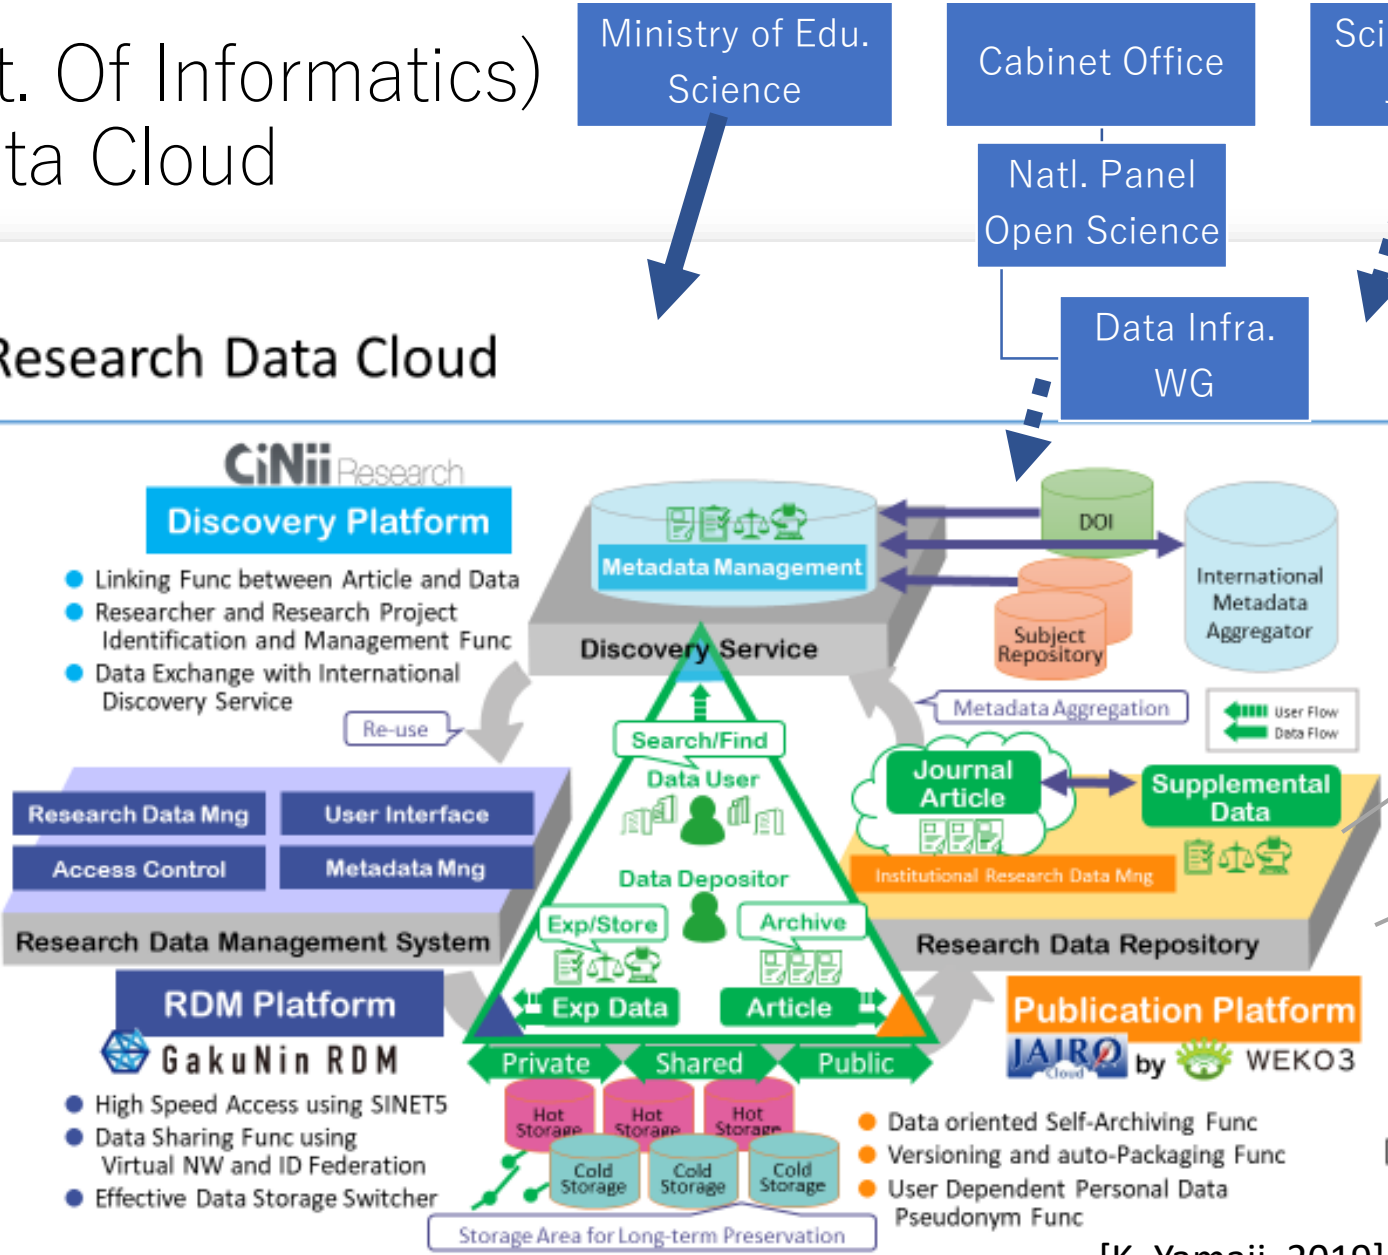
t. Of Informatics)
ta Cloud

Ministry of Edu. Science

Cabinet Office

Sci

Natl. Panel Open Science

Data Infra. WG

Research Data Cloud

CiNii Research

Discovery Platform

Linking Func between Article and Data
Researcher and Research Project Identification and Management Func
Data Exchange with International Discovery Service

Re-use

Metadata Management

Discovery Service

DOI

Subject Repository

International Metadata Aggregator

Metadata Aggregation

User Flow
Data Flow

Search/Find

Data User

Data Depositor

Exp/Store

Archive

Exp Data

Article

Journal Article

Supplemental Data

Institutional Research Data Mng

Research Data Repository

Research Data Mng

User Interface

Access Control

Metadata Mng

Research Data Management System

RDM Platform

GakuNin RDM

High Speed Access using SINET5
Data Sharing Func using Virtual NW and ID Federation
Effective Data Storage Switcher

Private

Shared

Public

Hot Storage

Hot Storage

Hot Storage

Cold Storage

Cold Storage

Cold Storage

Storage Area for Long-term Preservation

Publication Platform

JAIRO Cloud by WEKO3

Data oriented Self-Archiving Func
Versioning and auto-Packaging Func
User Dependent Personal Data Pseudonym Func

[K. Yamaji, 2019]